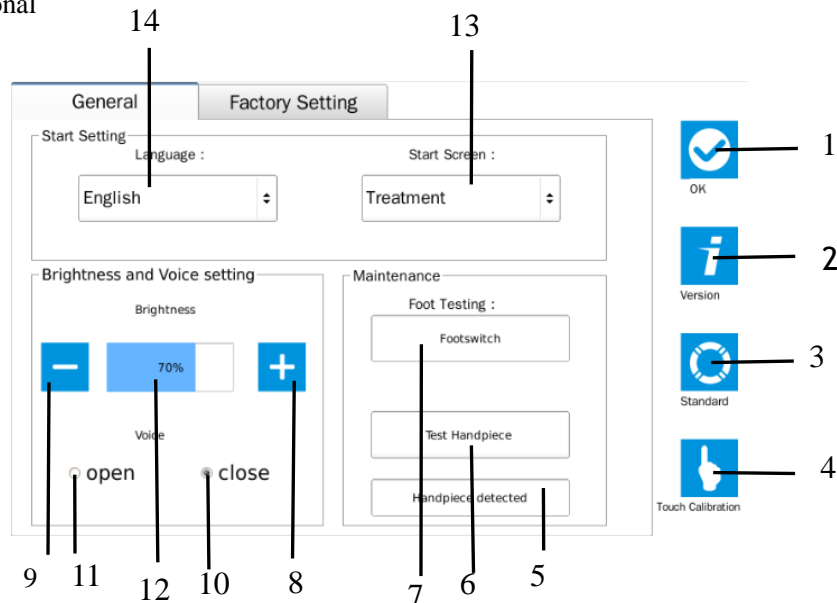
onal

14

13

General

Factory Setting

Start Setting

Language :

English

Start Screen :

Treatment

Brightness and Voice setting

Brightness

70%

Voice

open

close

Maintenance

Foot Testing :

Footswitch

Test Handpiece

Handpiece detected

OK

Version

Standard

Touch Calibration

1

2

3

4

9 11 12 10 8 7 6 5